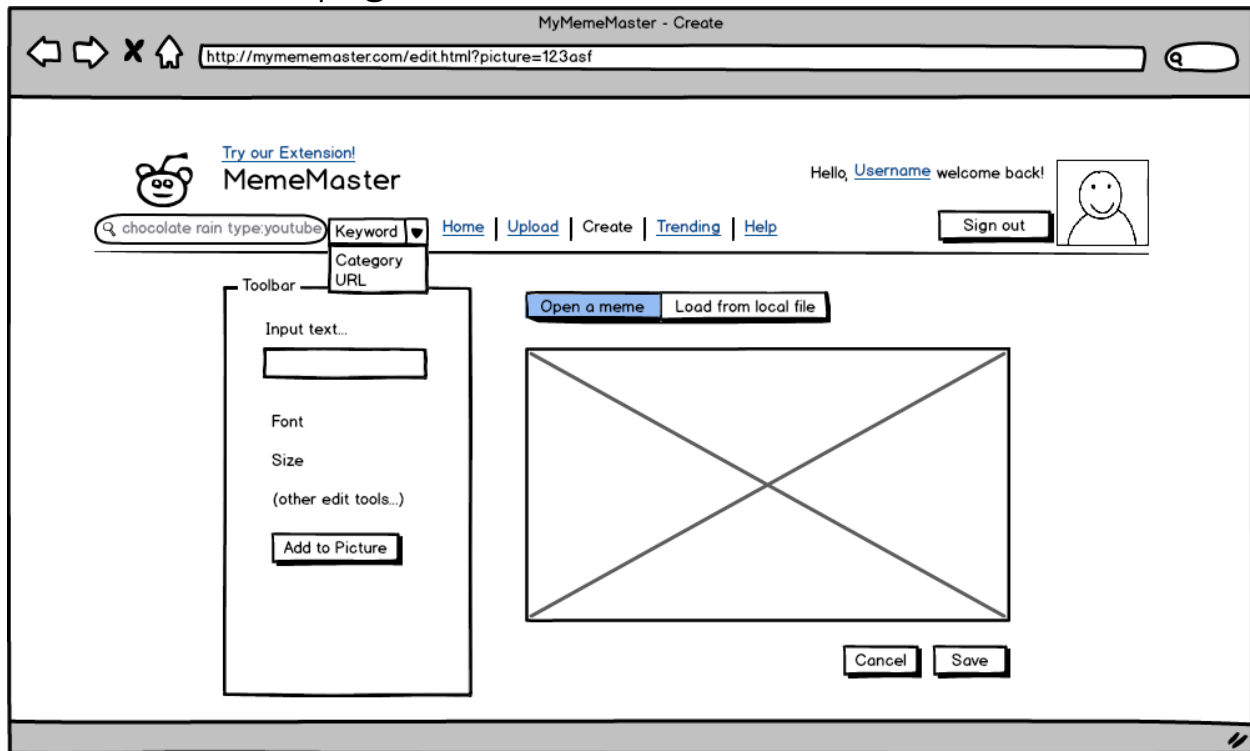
MyMemeMaster - Create

http://mymememaster.com/edit.html?picture=123asf

Try our Extension!

MemeMaster

Hello, Username welcome back!

chocolate rain type:youtube

Keyword

Category
URL

Home | Upload | Create | Trending | Help

Sign out

Toolbar

Input text...

Font

Size

(other edit tools...)

Add to Picture

Open a meme

Load from local file

Cancel

Save